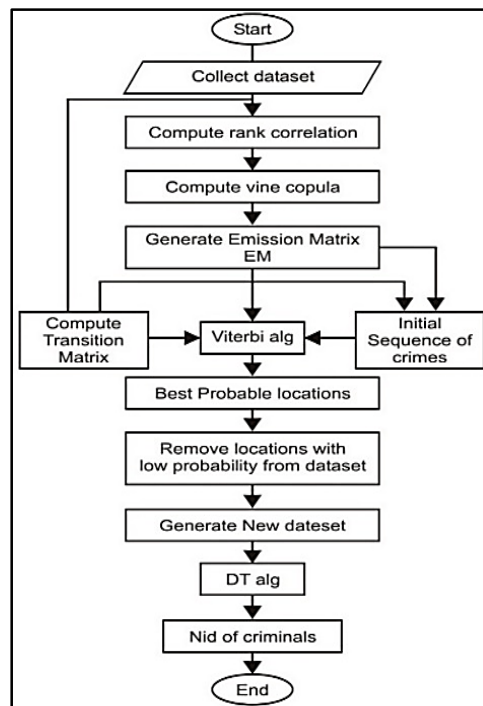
Start

Collect dataset

Compute rank correlation

Compute vine copula

Generate Emission Matrix EM

Compute Transition Matrix

Viterbi alg

Initial Sequence of crimes

Best Probable locations

Remove locations with low probability from dataset

Generate New dateset

DT alg

Nid of criminals

End